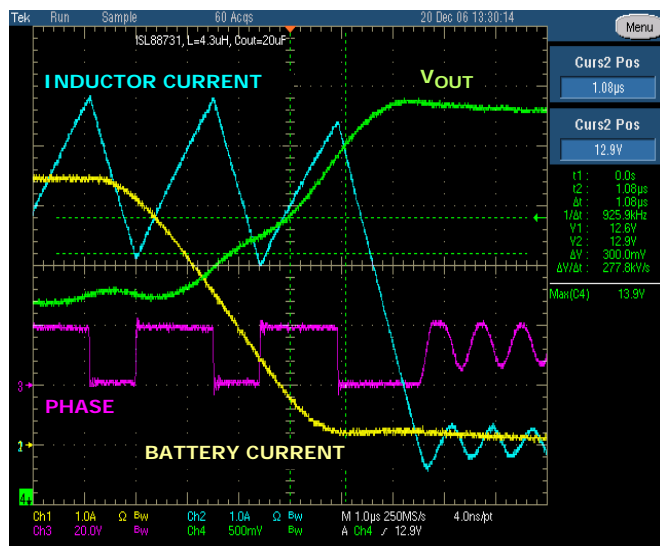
Tek Run Sample 60 Acqs 20 Dec 06 13:30:14 Menu

ISL88731, L=4.3uH, Cout=20uF

INDUCTOR CURRENT

$V_{OUT}$

PHASE

BATTERY CURRENT

Curs2 Pos
1.08µs

Curs2 Pos
12.9V

t1 : 0.0s
t2 : 1.08µs
Δt : 1.08µs
1/Δt : 925.9kHz
V1 : 12.6V
V2 : 12.9V
ΔV : 300.0mV
ΔV/Δt : 277.8kV/s

Max(C4) 13.9V

3
2
4

Ch1 1.0A Ω Bw Ch2 1.0A Ω Bw M 1.0µs 250MS/s 4.0ns/pt
Ch3 20.0V Bw Ch4 500mV Bw A Ch4 ∫ 12.9V